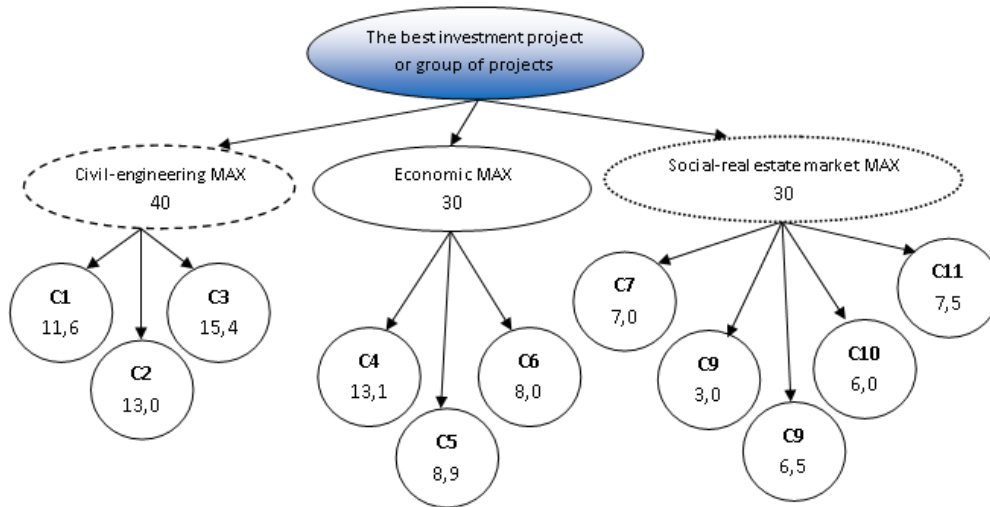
The best investment project or group of projects

Civil-engineering MAX
40

Economic MAX
30

Social-real estate market MAX
30

C1
11,6

C2
13,0

C3
15,4

C4
13,1

C5
8,9

C6
8,0

C7
7,0

C9
3,0

C9
6,5

C10
6,0

C11
7,5